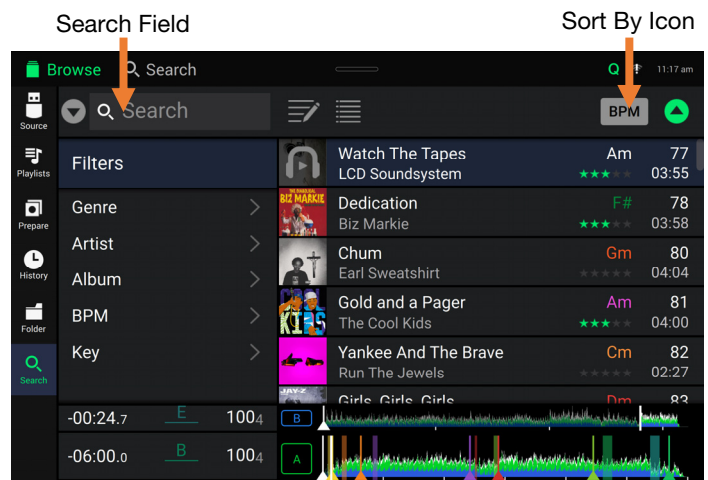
Search Field

Sort By Icon

Browse Search

Q 11:17 am

Source

Playlists

Prepare

History

Folder

Search

Search

BPM

Filters

Genre

Artist

Album

BPM

Key

Watch The Tapes
LCD Soundsystem
Am 77
03:55

BIZ MARKIE
Dedication
Biz Markie
F# 78
03:58

Chum
Earl Sweatshirt
Gm 80
04:04

Gold and a Pager
The Cool Kids
Am 81
04:00

Yankee And The Brave
Run The Jewels
Cm 82
02:27

Girls, Girls, Girls
Dm 83

-00:24.7 E 100.4

-06:00.0 B 100.4

B

A